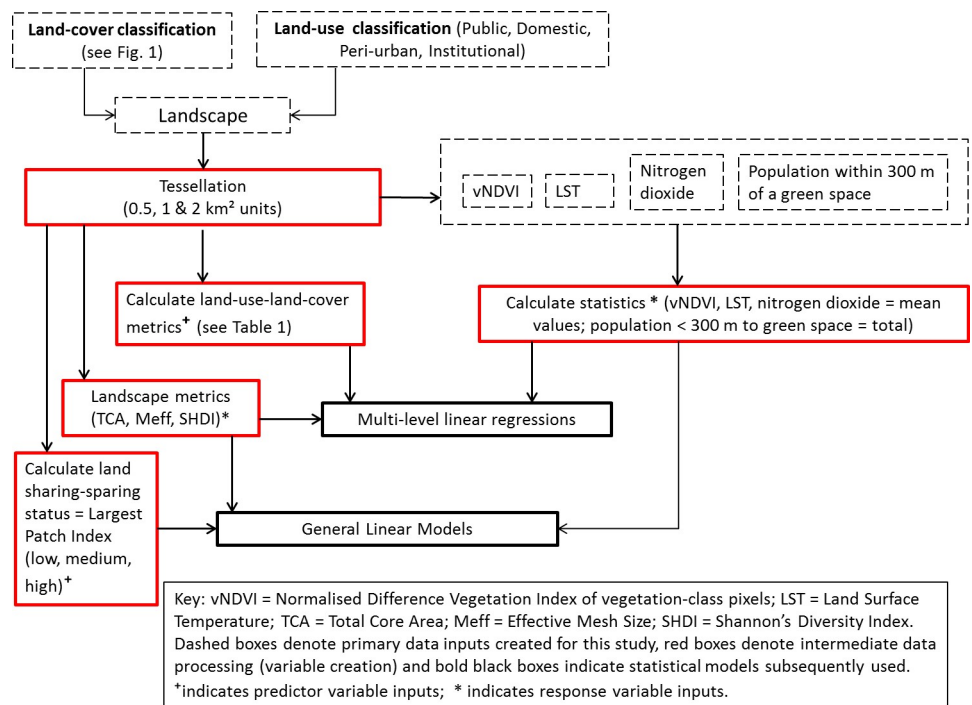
Land-cover classification (see Fig. 1)

Land-use classification (Public, Domestic, Peri-urban, Institutional)

Landscape

Tessellation (0.5, 1 & 2 km² units)

vNDVI

LST

Nitrogen dioxide

Population within 300 m of a green space

Calculate land-use-land-cover metrics$^{+}$ (see Table 1)

Calculate statistics * (vNDVI, LST, nitrogen dioxide = mean values; population < 300 m to green space = total)

Landscape metrics (TCA, Meff, SHDI)*

Multi-level linear regressions

Calculate land sharing-sparing status = Largest Patch Index (low, medium, high)$^{+}$

General Linear Models

Key: vNDVI = Normalised Difference Vegetation Index of vegetation-class pixels; LST = Land Surface Temperature; TCA = Total Core Area; Meff = Effective Mesh Size; SHDI = Shannon's Diversity Index. Dashed boxes denote primary data inputs created for this study, red boxes denote intermediate data processing (variable creation) and bold black boxes indicate statistical models subsequently used. $^{+}$indicates predictor variable inputs; * indicates response variable inputs.